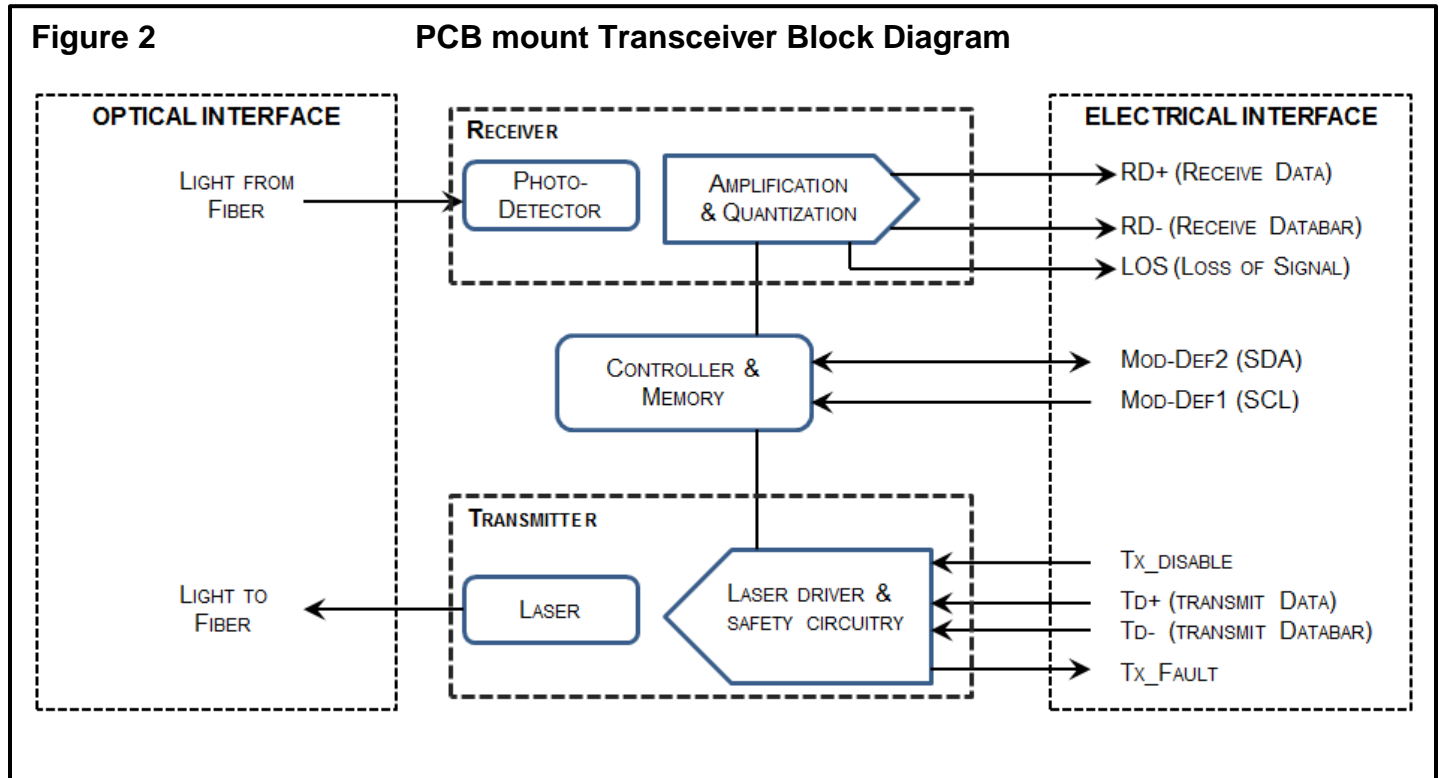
Figure 2 PCB mount Transceiver Block Diagram

OPTICAL INTERFACE

Light from Fiber

Light to Fiber

Receiver

Photo-Detector

Amplification & Quantization

Controller & Memory

Transmitter

Laser

Laser driver & safety circuitry

ELECTRICAL INTERFACE

RD+ (Receive Data)

RD- (Receive Databar)

LOS (Loss of Signal)

Mod-Def2 (SDA)

Mod-Def1 (SCL)

Tx_disable

Td+ (transmit Data)

Td- (transmit Databar)

Tx_Fault